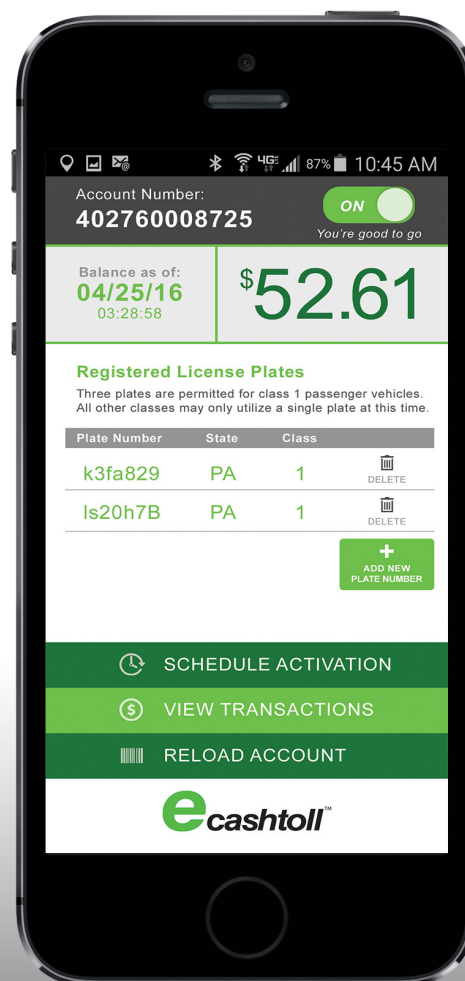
4G 87% 10:45 AM

Account Number:
402760008725

ON
You're good to go

Balance as of:
04/25/16
03:28:58

$52.61

Registered License Plates
Three plates are permitted for class 1 passenger vehicles. All other classes may only utilize a single plate at this time.

| Plate Number | State | Class | |
|---|---|---|---|
| k3fa829 | PA | 1 | DELETE |
| ls20h7B | PA | 1 | DELETE |

+ ADD NEW PLATE NUMBER

SCHEDULE ACTIVATION
VIEW TRANSACTIONS
RELOAD ACCOUNT

ecashtoll™